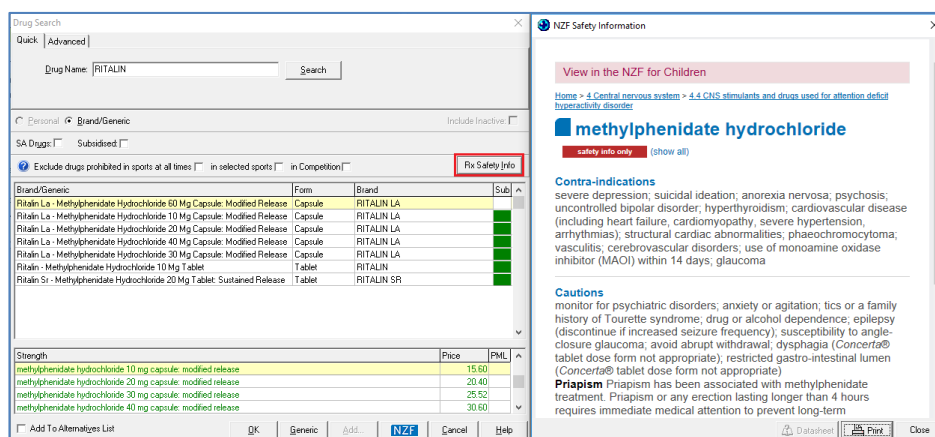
Drug Search

Quick | Advanced

Drug Name: RITALIN

Search

Personal  Brand/Generic

Include Inactive

SA Drugs:  Subsidised:

Exclude drugs prohibited in sports at all times  in selected sports  in Competition

Rx Safety Info

| Brand/Generic | Form | Brand | Sub |
|---|---|---|---|
| Ritalin La - Methylphenidate Hydrochloride 60 Mg Capsule: Modified Release | Capsule | RITALIN LA | |
| Ritalin La - Methylphenidate Hydrochloride 10 Mg Capsule: Modified Release | Capsule | RITALIN LA | |
| Ritalin La - Methylphenidate Hydrochloride 20 Mg Capsule: Modified Release | Capsule | RITALIN LA | |
| Ritalin La - Methylphenidate Hydrochloride 40 Mg Capsule: Modified Release | Capsule | RITALIN LA | |
| Ritalin La - Methylphenidate Hydrochloride 30 Mg Capsule: Modified Release | Capsule | RITALIN LA | |
| Ritalin - Methylphenidate Hydrochloride 10 Mg Tablet | Tablet | RITALIN | |
| Ritalin Sr - Methylphenidate Hydrochloride 20 Mg Tablet: Sustained Release | Tablet | RITALIN SR | |

| Strength | Price | PML |
|---|---|---|
| methylphenidate hydrochloride 10 mg capsule: modified release | 15.60 | |
| methylphenidate hydrochloride 20 mg capsule: modified release | 20.40 | |
| methylphenidate hydrochloride 30 mg capsule: modified release | 25.52 | |
| methylphenidate hydrochloride 40 mg capsule: modified release | 30.60 | |

Add To Alternatives List  OK  Generic  Add...  NZF  Cancel  Help

NZF Safety Information

View in the NZF for Children

Home > 4 Central nervous system > 4.4 CNS stimulants and drugs used for attention deficit hyperactivity disorder

methylphenidate hydrochloride

safety info only (show all)

Contra-indications
severe depression; suicidal ideation; anorexia nervosa; psychosis; uncontrolled bipolar disorder; hyperthyroidism; cardiovascular disease (including heart failure, cardiomyopathy, severe hypertension, arrhythmias); structural cardiac abnormalities; phaeochromocytoma; vasculitis; cerebrovascular disorders; use of monoamine oxidase inhibitor (MAOI) within 14 days; glaucoma

Cautions
monitor for psychiatric disorders; anxiety or agitation; tics or a family history of Tourette syndrome; drug or alcohol dependence; epilepsy (discontinue if increased seizure frequency); susceptibility to angle-closure glaucoma; avoid abrupt withdrawal; dysphagia (Concerta® tablet dose form not appropriate); restricted gastro-intestinal lumen (Concerta® tablet dose form not appropriate)
Priapism Priapism has been associated with methylphenidate treatment. Priapism or any erection lasting longer than 4 hours requires immediate medical attention to prevent long-term

Datasheet  Print  Close